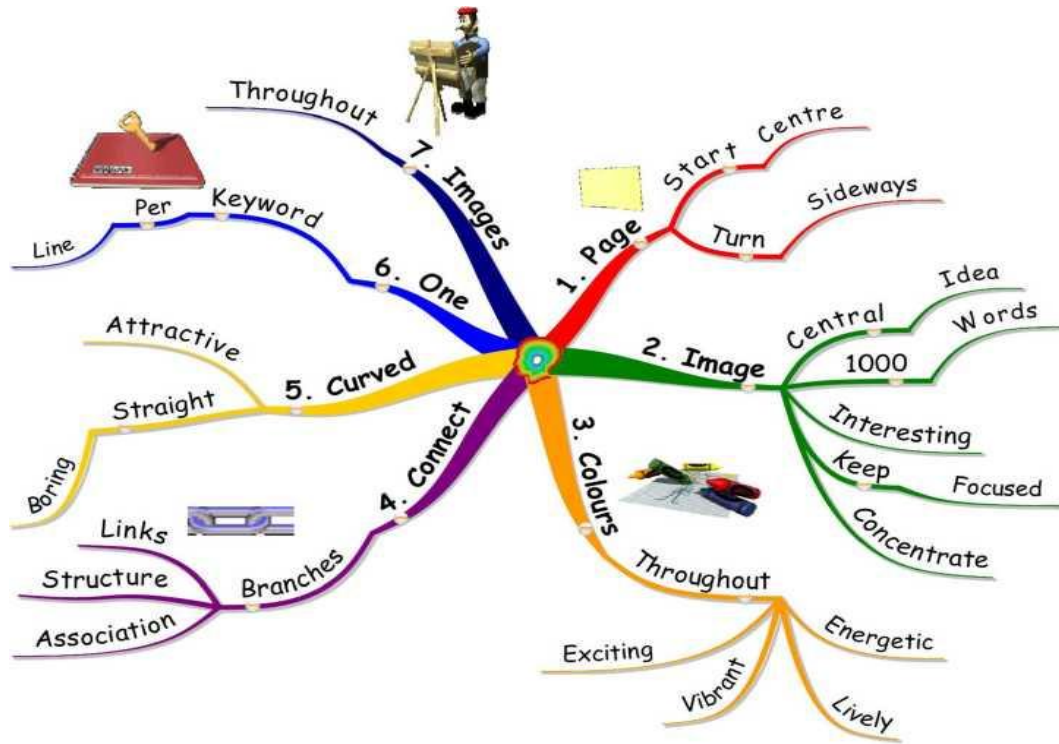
1. Page
Start Centre
Turn
Sideways

2. Image
Central
Idea
1000
Words
Interesting
Keep
Focused
Concentrate

3. Colours
Throughout
Exciting
Vibrant
Lively
Energetic

4. Connect
Branches
Links
Structure
Association

5. Curved
Attractive
Straight
Boring

6. One
Keyword
Per
Line

7. Images
Throughout